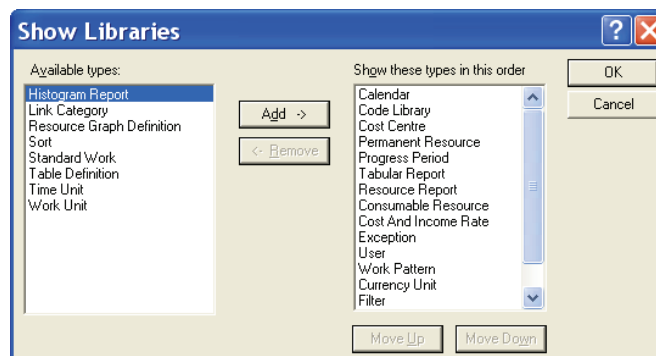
Show Libraries

Available types:

Histogram Report
Link Category
Resource Graph Definition
Sort
Standard Work
Table Definition
Time Unit
Work Unit

Add ->

<- Remove

Show these types in this order

Calendar
Code Library
Cost Centre
Permanent Resource
Progress Period
Tabular Report
Resource Report
Consumable Resource
Cost And Income Rate
Exception
User
Work Pattern
Currency Unit
Filter

Move Up

Move Down

OK

Cancel